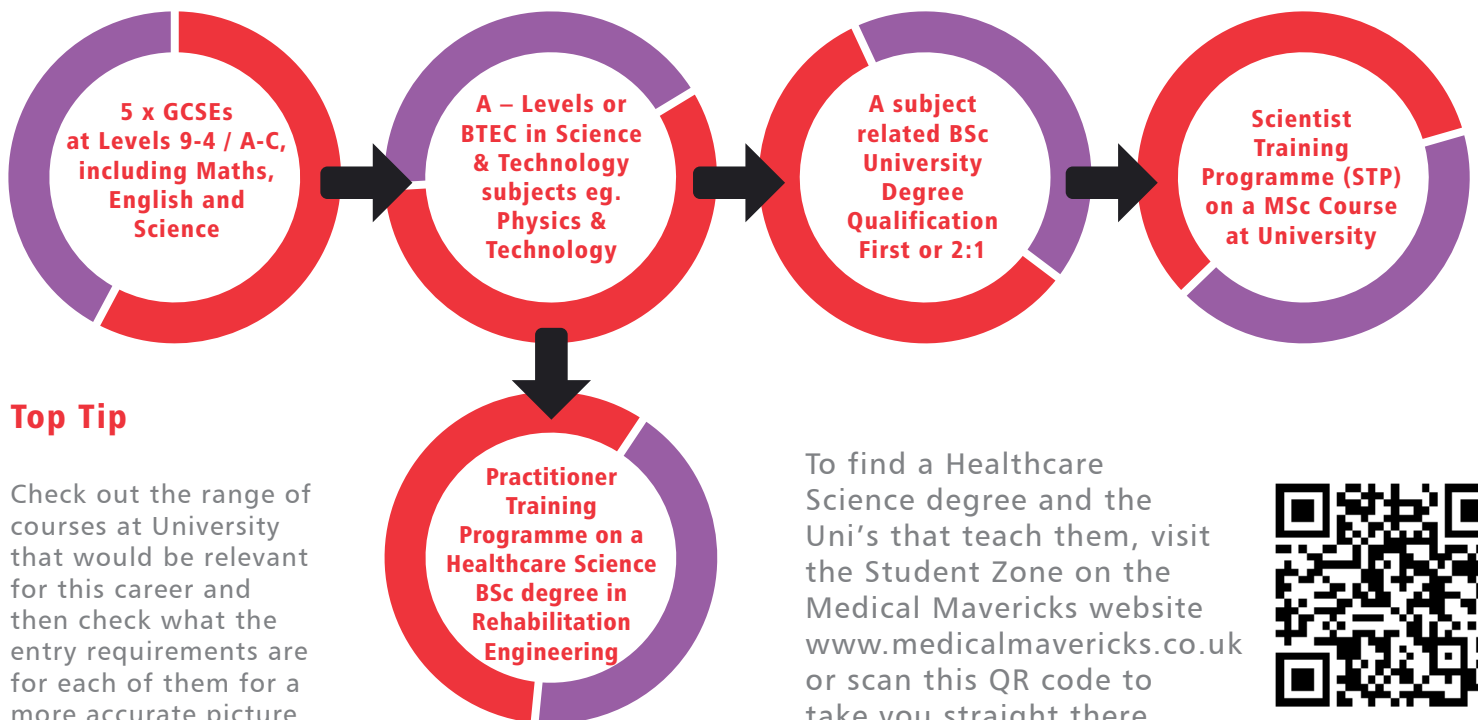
5 x GCSEs at Levels 9-4 / A-C, including Maths, English and Science

A – Levels or BTEC in Science & Technology subjects eg. Physics & Technology

A subject related BSc University Degree Qualification First or 2:1

Scientist Training Programme (STP) on a MSc Course at University

Practitioner Training Programme on a Healthcare Science BSc degree in Rehabilitation Engineering

Top Tip

Check out the range of courses at University that would be relevant for this career and then check what the entry requirements are for each of them for a more accurate picture

To find a Healthcare Science degree and the Uni's that teach them, visit the Student Zone on the Medical Mavericks website www.medicalmavericks.co.uk or scan this QR code to take you straight there